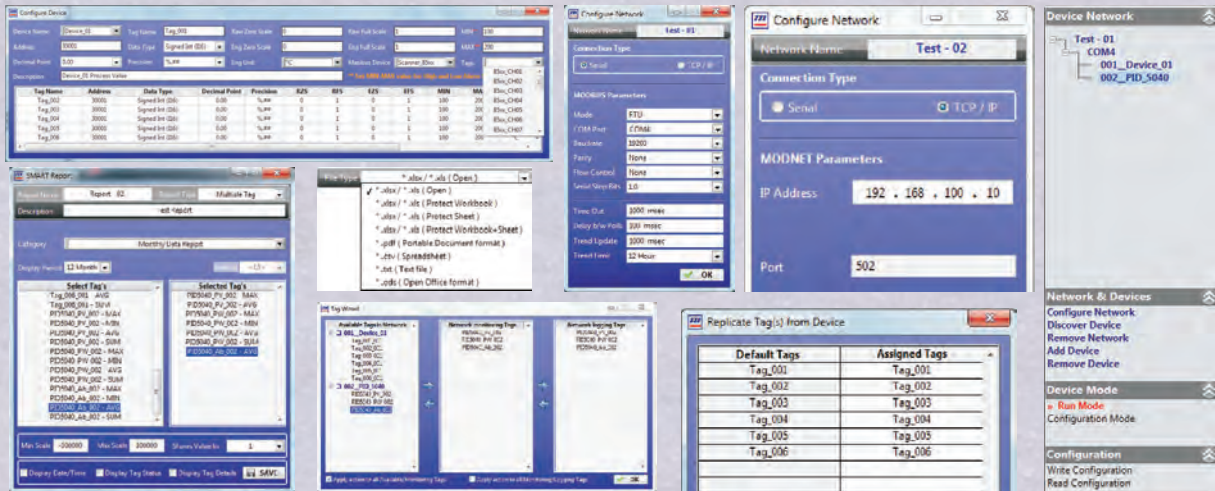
Configure Device

Device Name: Device_01
Tag Name: Tag_001
Raw Zero Scale: 0
Raw Full Scale: 0
MIN: 100
Address: 30001
Data Type: Signed Int (DS)
Eng Zero Scale: 0
Eng Full Scale: 0
MAX: 200
Decimal Point: 0.00
Precision: %.##
Eng Unit: °C
Modbus Device: Scanner_8Sxx
Tags:
Description: Device_01 Process Value

| Tag Name | Address | Data Type | Decimal Point | Precision | RZS | RFS | EZS | EFS | MIN | MAX |
|---|---|---|---|---|---|---|---|---|---|---|
| Tag_002 | 30001 | Signed Int (DS) | 0.00 | %.## | 0 | 1 | 0 | 1 | 100 | 200 |
| Tag_003 | 30001 | Signed Int (DS) | 0.00 | %.## | 0 | 1 | 0 | 1 | 100 | 200 |
| Tag_004 | 30001 | Signed Int (DS) | 0.00 | %.## | 0 | 1 | 0 | 1 | 100 | 200 |
| Tag_005 | 30001 | Signed Int (DS) | 0.00 | %.## | 0 | 1 | 0 | 1 | 100 | 200 |
| Tag_006 | 30001 | Signed Int (DS) | 0.00 | %.## | 0 | 1 | 0 | 1 | 100 | 200 |

8Sxx_CH01
8Sxx_CH02
8Sxx_CH03
8Sxx_CH04
8Sxx_CH05
8Sxx_CH06
8Sxx_CH07

Configure Network
Network Name: Test - 01
Connection Type
Serial
TCP / IP
MODBUS Parameters
Mode: RTU
COM Port: COM4
Baudrate: 19200
Parity: None
Flow Control: None
Serial Stop Bits: 1.0
Time Out: 1000 msec
Delay b/w Polls: 100 msec
Trend Update: 1000 msec
Trend Limit: 12 Hour
OK

Configure Network
Network Name: Test - 02
Connection Type
Serial
TCP / IP
MODNET Parameters
IP Address: 192 . 168 . 100 . 10
Port: 502

Device Network
Test - 01
COM4
001_Device_01
002_PID_5040

Network & Devices
Configure Network
Discover Device
Remove Network
Add Device
Remove Device

Device Mode
» Run Mode
Configuration Mode

Configuration
Write Configuration
Read Configuration

SMART Report
Report Name: Report_02
Report Type: Multiple Tag
Description: Test Report
Category: Monthly Data Report
Display Period: 12 Month
Select Tag's
Tag_006_001 - AVG
Tag_006_001 - MAX
PID5040_PV_002 - MIN
PID5040_PV_002 - AVG
PID5040_PV_002 - SUM
PID5040_PV_002 - MAX
PID5040_PV_002 - MIN
PID5040_PV_002 - AVG
PID5040_PV_002 - SUM
PID5040_Alt_002 - MAX
PID5040_Alt_002 - MIN
PID5040_Alt_002 - AVG
PID5040_Alt_002 - SUM
Selected Tag's
PID5040_PV_002 - MAX
PID5040_PV_002 - AVG
PID5040_PV_002 - MAX
PID5040_PV_002 - MIN
PID5040_PV_002 - SUM
PID5040_Alt_002 - AVG
Min Scale: -200000
Max Scale: 200000
Shows Values to: 1
Display Date/Time
Display Tag Status
Display Tag Details
SAVE

File Type: *.xlsx / *.xls ( Open )
*.xlsx / *.xls ( Open )
*.xlsx / *.xls ( Protect Workbook )
*.xlsx / *.xls ( Protect Sheet )
*.xlsx / *.xls ( Protect Workbook+Sheet )
*.pdf ( Portable Document format )
*.csv ( Spreadsheet )
*.txt ( Text file )
*.ods ( Open Office format )

Tag Wizard
Available Tags in Network
001_Device_01
002_PID_5040
Network Monitoring Tags
Network Logging Tags
Apply access to all Available Monitoring Tags
Apply access to all Monitoring/Logging Tags
OK

Replicate Tag(s) from Device
| Default Tags | Assigned Tags |
|---|---|
| Tag_001 | Tag_001 |
| Tag_002 | Tag_002 |
| Tag_003 | Tag_003 |
| Tag_004 | Tag_004 |
| Tag_005 | Tag_005 |
| Tag_006 | Tag_006 |